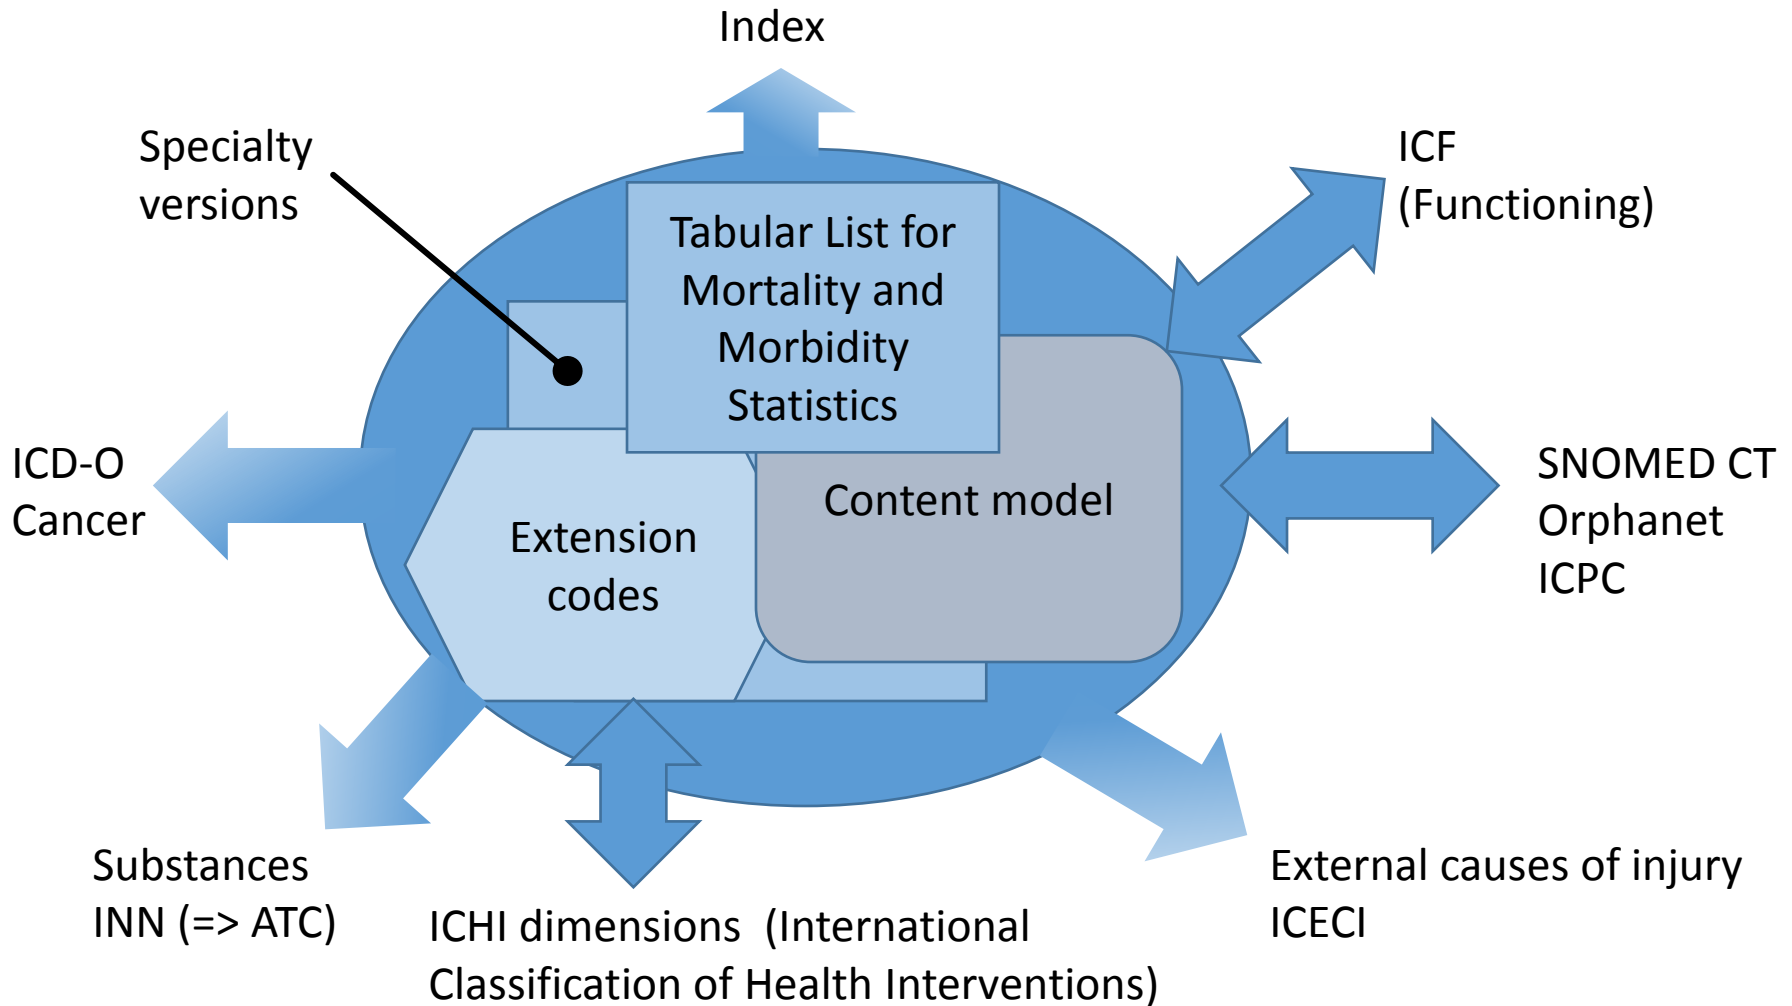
Index

Specialty versions

ICF (Functioning)

Tabular List for Mortality and Morbidity Statistics

ICD-O Cancer

Extension codes

Content model

SNOMED CT
Orphanet
ICPC

Substances
INN (=> ATC)

ICHI dimensions (International Classification of Health Interventions)

External causes of injury
ICECI